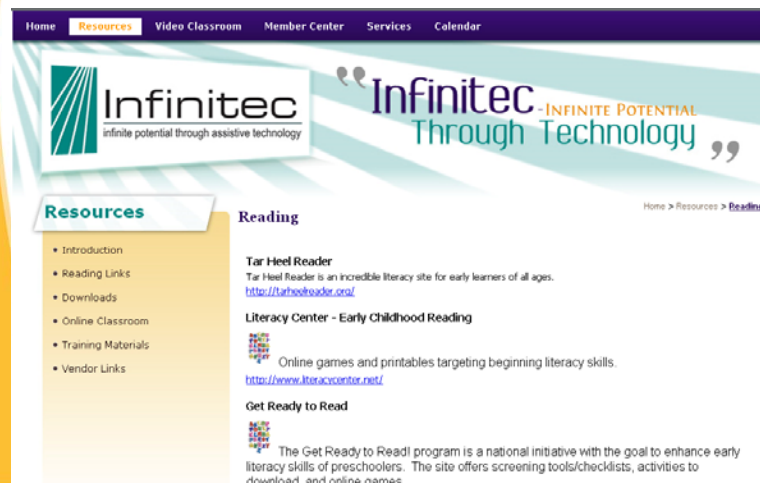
Home Resources Video Classroom Member Center Services Calendar

Infinitec
infinite potential through assistive technology

"Infinitec - Infinite Potential Through Technology"

Resources

• Introduction
• Reading Links
• Downloads
• Online Classroom
• Training Materials
• Vendor Links

Reading

Home > Resources > Readin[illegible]

Tar Heel Reader
Tar Heel Reader is an incredible literacy site for early learners of all ages.
http://tarheelreader.org/

Literacy Center - Early Childhood Reading
Online games and printables targeting beginning literacy skills.
http://www.literacycenter.net/

Get Ready to Read
The Get Ready to Read! program is a national initiative with the goal to enhance early literacy skills of preschoolers. The site offers screening tools/checklists, activities to download, and online games.